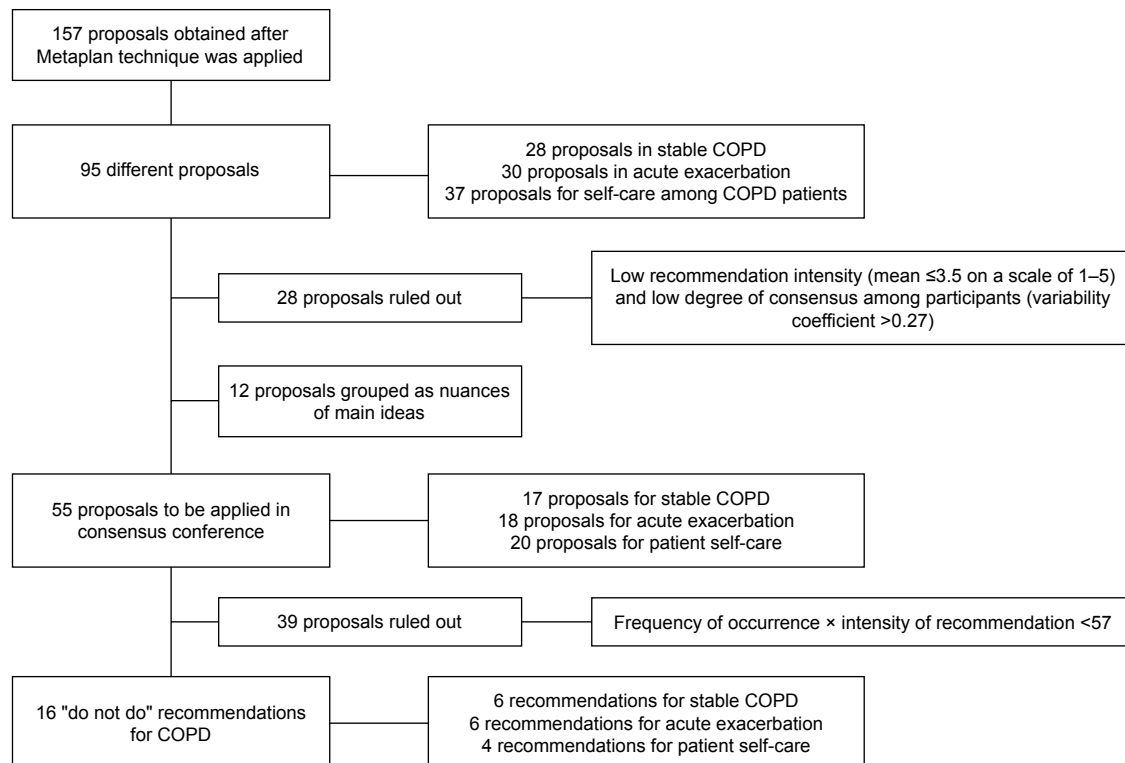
157 proposals obtained after Metaplan technique was applied

95 different proposals

28 proposals in stable COPD
30 proposals in acute exacerbation
37 proposals for self-care among COPD patients

28 proposals ruled out

Low recommendation intensity (mean ≤3.5 on a scale of 1–5) and low degree of consensus among participants (variability coefficient >0.27)

12 proposals grouped as nuances of main ideas

55 proposals to be applied in consensus conference

17 proposals for stable COPD
18 proposals for acute exacerbation
20 proposals for patient self-care

39 proposals ruled out

Frequency of occurrence × intensity of recommendation <57

16 "do not do" recommendations for COPD

6 recommendations for stable COPD
6 recommendations for acute exacerbation
4 recommendations for patient self-care